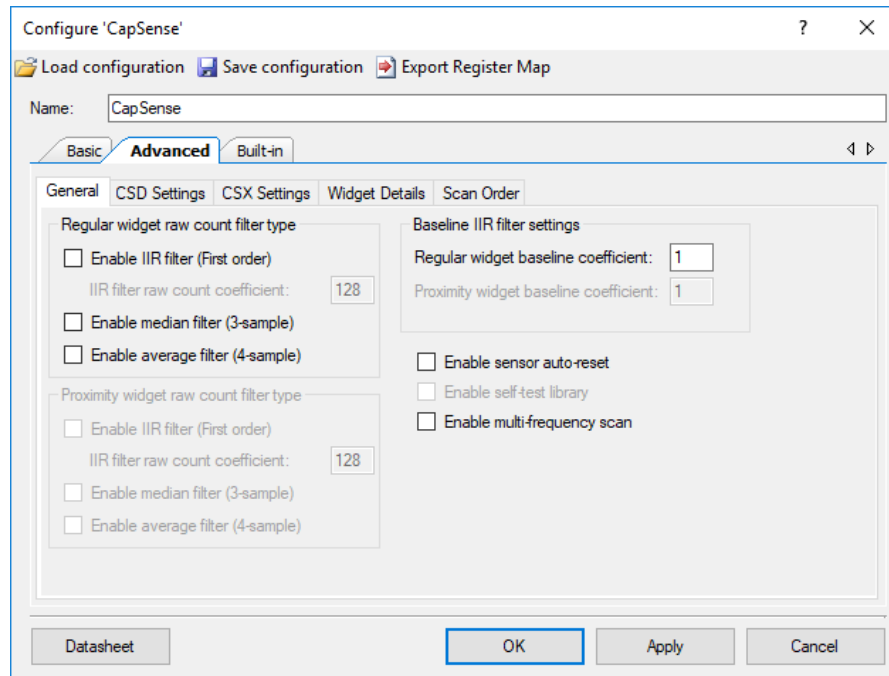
Configure 'CapSense' ? ×

Load configuration Save configuration Export Register Map

Name: CapSense

Basic Advanced Built-in

General CSD Settings CSX Settings Widget Details Scan Order

Regular widget raw count filter type

Enable IIR filter (First order)

IIR filter raw count coefficient: 128

Enable median filter (3-sample)

Enable average filter (4-sample)

Proximity widget raw count filter type

Enable IIR filter (First order)

IIR filter raw count coefficient: 128

Enable median filter (3-sample)

Enable average filter (4-sample)

Baseline IIR filter settings

Regular widget baseline coefficient: 1

Proximity widget baseline coefficient: 1

Enable sensor auto-reset

Enable self-test library

Enable multi-frequency scan

Datasheet OK Apply Cancel